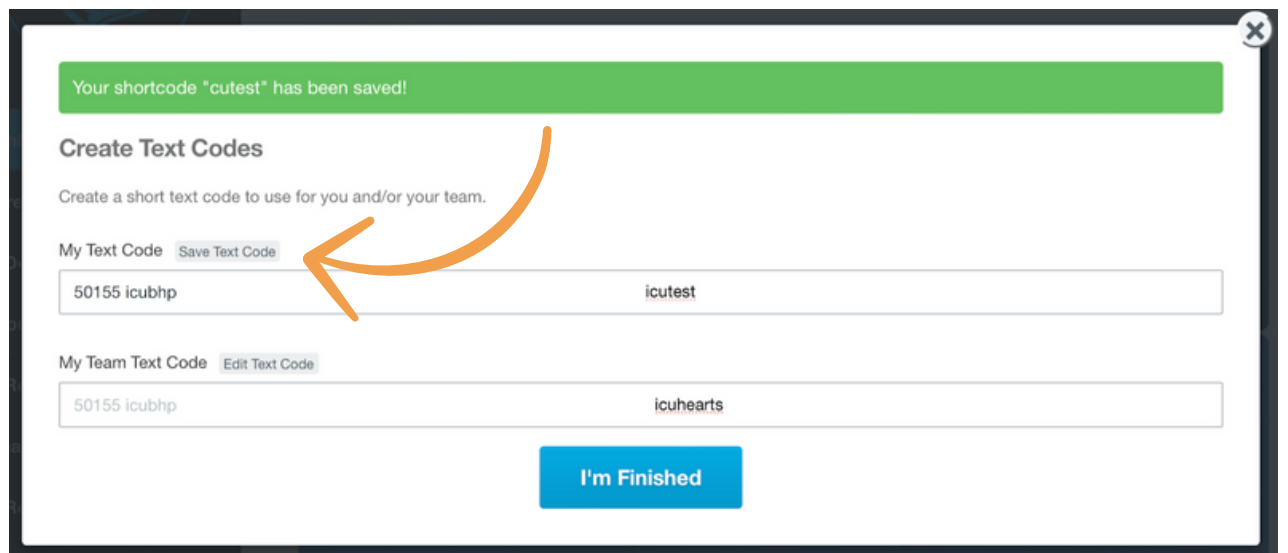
Your shortcode "cutest" has been saved!

Create Text Codes

Create a short text code to use for you and/or your team.

My Text Code Save Text Code

50155 icubhp icutest

My Team Text Code Edit Text Code

50155 icubhp icuhearts

I'm Finished